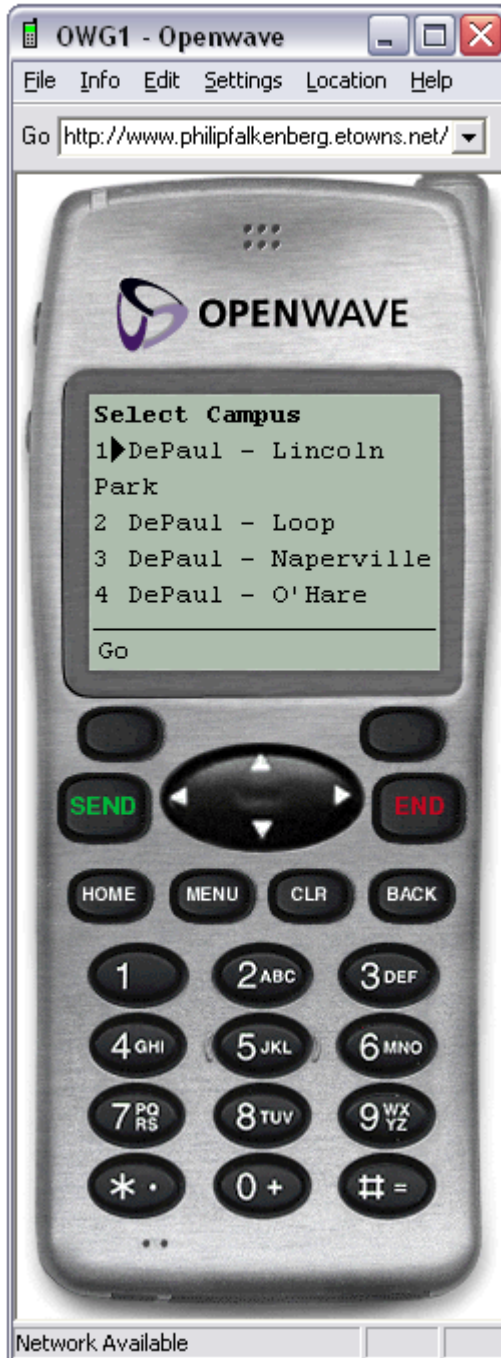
OWG1 - Openwave

File Info Edit Settings Location Help

Go http://www.philipfalkenberg.etowns.net/

OPENWAVE

Select Campus
1 DePaul - Lincoln Park
2 DePaul - Loop
3 DePaul - Naperville
4 DePaul - O'Hare

Go

SEND END

HOME MENU CLR BACK

1 2ABC 3DEF
4GHI 5JKL 6MNO
7PQRS 8TUV 9WXYZ
\*· 0+ #=

Network Available